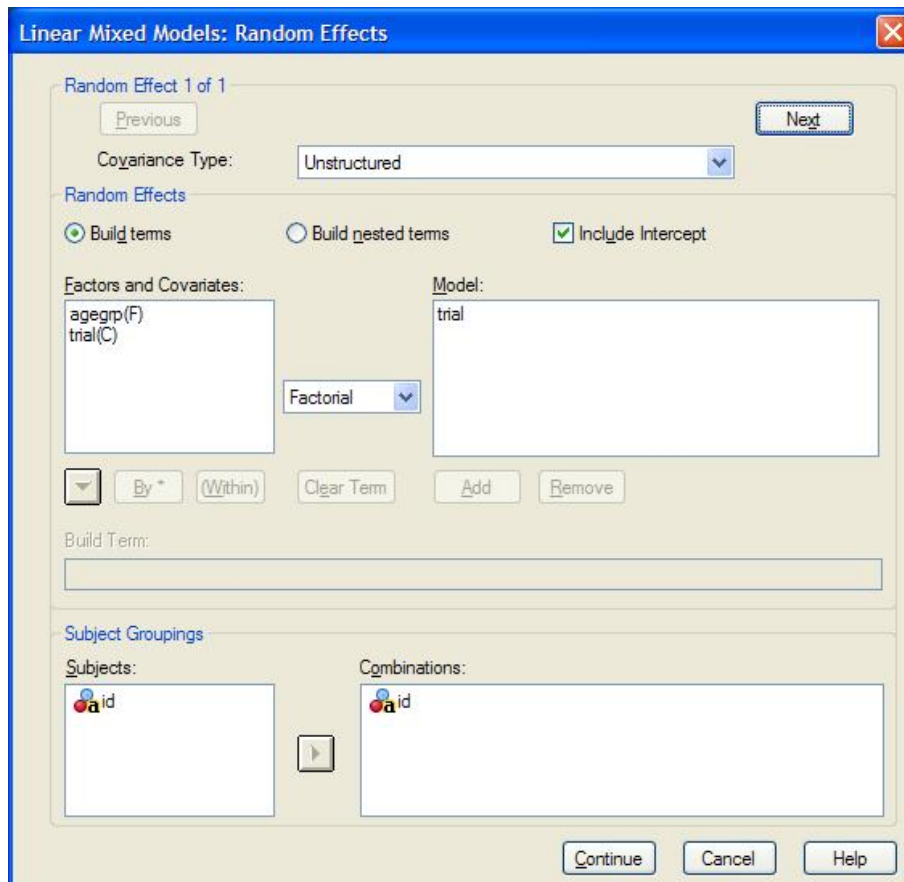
Linear Mixed Models: Random Effects

Random Effect 1 of 1

Previous

Next

Covariance Type: Unstructured

Random Effects

Build terms

Build nested terms

Include Intercept

Factors and Covariates:

agegrp(F)
trial(C)

Model:

trial

Factorial

By *

(Within)

Clear Term

Add

Remove

Build Term:

Subject Groupings

Subjects:

id

Combinations:

id

Continue

Cancel

Help